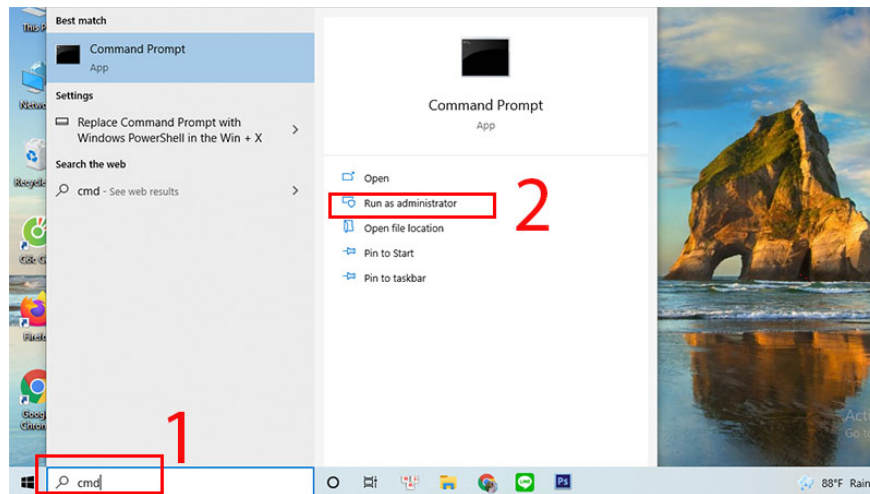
This P

Best match

Command Prompt
App

Settings

Replace Command Prompt with Windows PowerShell in the Win + X

Search the web

cmd - See web results

Netwo

Recycle

Cốc Cố

Firefo

Google Chrom

Command Prompt
App

Open

Run as administrator

Open file location

Pin to Start

Pin to taskbar

2

1

cmd

Acti
Go to

88°F Rain